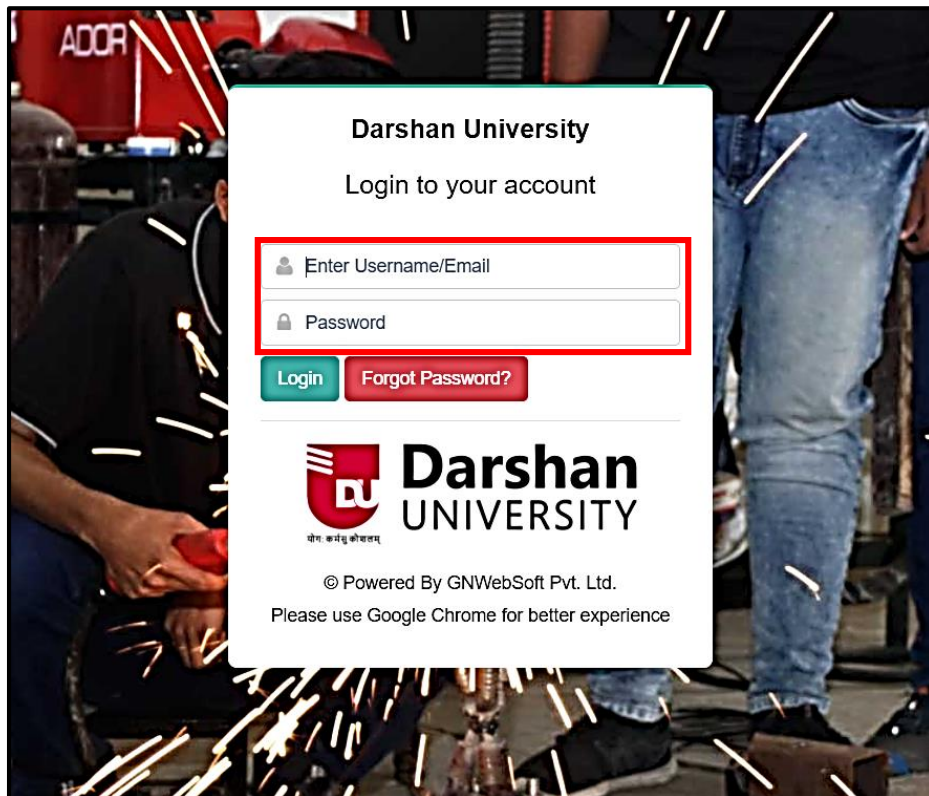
ADOR

Darshan University

Login to your account

Enter Username/Email

Password

Login Forgot Password?

DU Darshan UNIVERSITY

योगः कर्मसु कौशलम्

© Powered By GNWebSoft Pvt. Ltd.

Please use Google Chrome for better experience